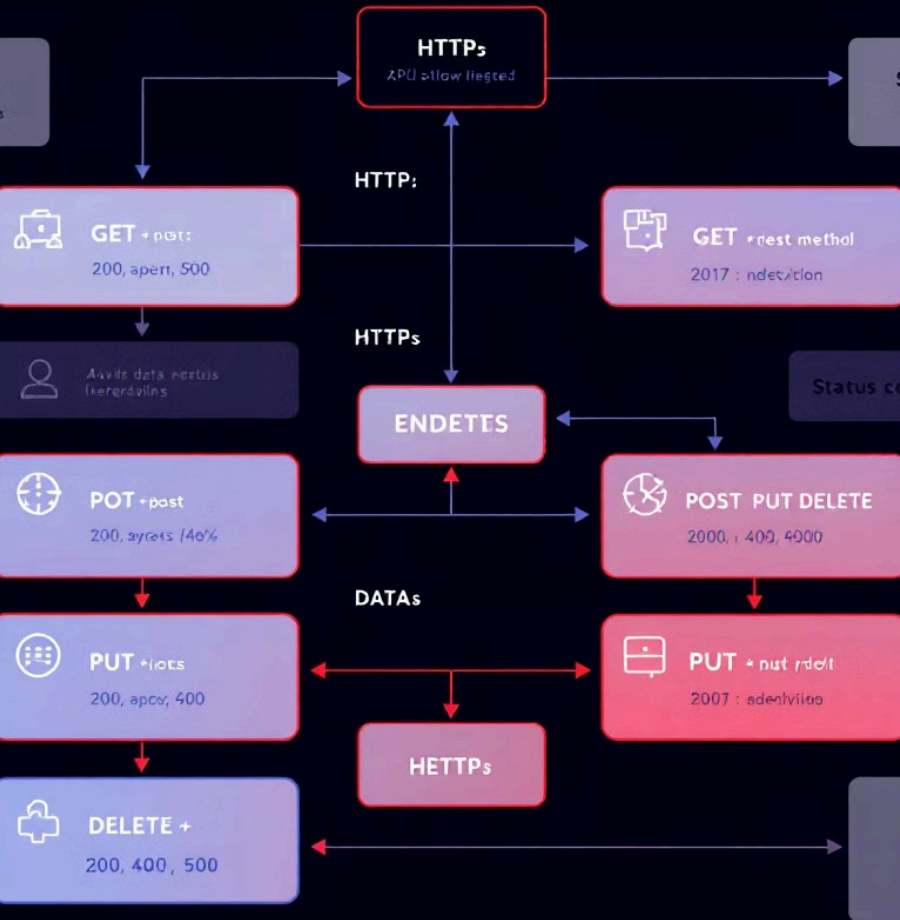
HTTPs
XPU allow liegted

HTTP:

GET + post:
200, apert, 500

GET + nest method
2017 : ndetition

HTTPs

Avids data ecstis
fiergdvilns

ENDETTS

Status c

POT + post
200, ayrets 140%

POST PUT DELETE
2000, : 400, 4000

DATAs

PUT + lots
200, apcy, 400

PUT + nut rdelt
2007 : adentviteo

HETTPs

DELETE +
200, 400, 500